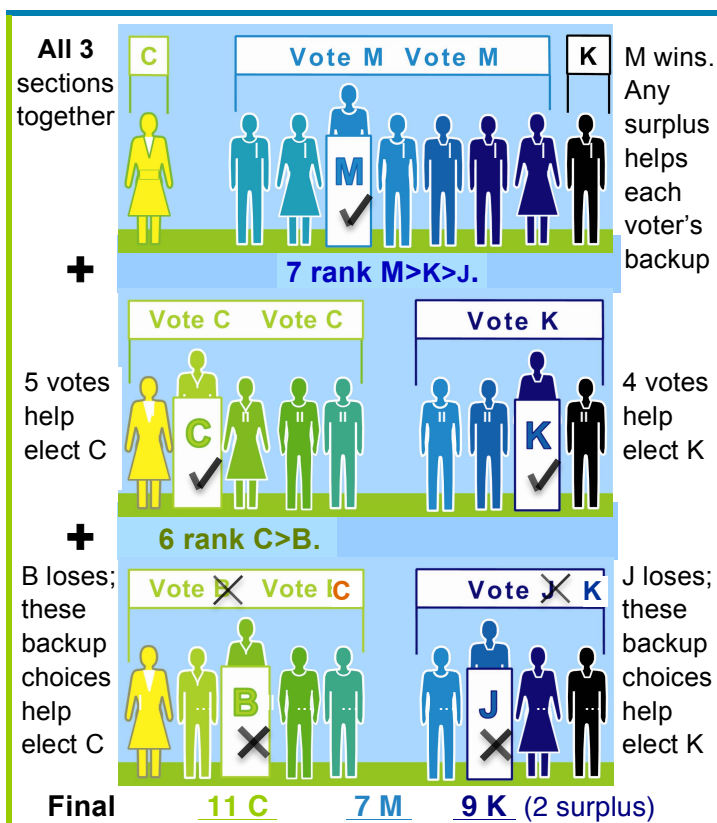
All 3 sections together

C

Vote M Vote M

K

M wins. Any surplus helps each voter's backup

M

+ 7 rank M>K>J.

Vote C Vote C

Vote K

5 votes help elect C

C

K

4 votes help elect K

+ 6 rank C>B.

B loses; these backup choices help elect C

Vote B Vote B C

Vote J K

J loses; these backup choices help elect K

B

J

Final 11 C 7 M 9 K (2 surplus)